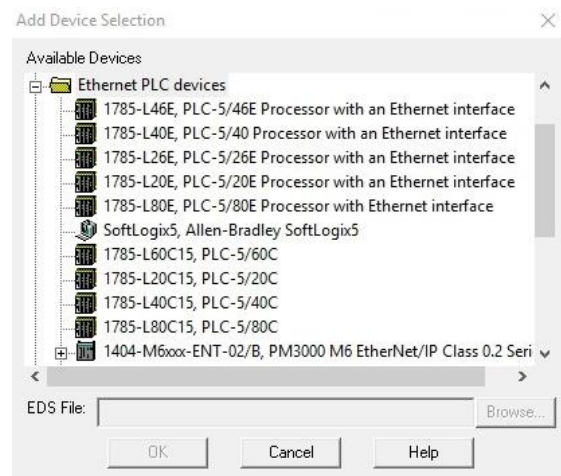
Add Device Selection

Available Devices

Ethernet PLC devices
1785-L46E, PLC-5/46E Processor with an Ethernet interface
1785-L40E, PLC-5/40 Processor with an Ethernet interface
1785-L26E, PLC-5/26E Processor with an Ethernet interface
1785-L20E, PLC-5/20E Processor with an Ethernet interface
1785-L80E, PLC-5/80E Processor with Ethernet interface
SoftLogix5, Allen-Bradley SoftLogix5
1785-L60C15, PLC-5/60C
1785-L20C15, PLC-5/20C
1785-L40C15, PLC-5/40C
1785-L80C15, PLC-5/80C
1404-M6xxx-ENT-02/B, PM3000 M6 EtherNet/IP Class 0.2 Seri

EDS File:
Browse...

OK
Cancel
Help